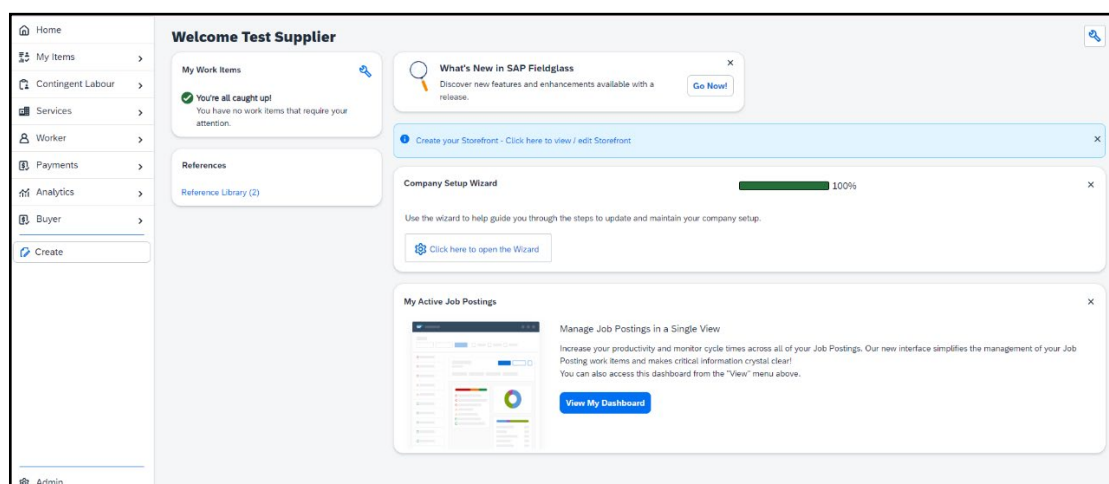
Home
My Items
Contingent Labour
Services
Worker
Payments
Analytics
Buyer
Create
Admin

Welcome Test Supplier

My Work Items
You're all caught up!
You have no work items that require your attention.

References
Reference Library (2)

What's New in SAP Fieldglass
Discover new features and enhancements available with a release.
Go Now!

Create your Storefront - Click here to view / edit Storefront

Company Setup Wizard
100%
Use the wizard to help guide you through the steps to update and maintain your company setup.
Click here to open the Wizard

My Active Job Postings
Manage Job Postings in a Single View
Increase your productivity and monitor cycle times across all of your Job Postings. Our new interface simplifies the management of your Job Posting work items and makes critical information crystal clear!
You can also access this dashboard from the "View" menu above.
View My Dashboard